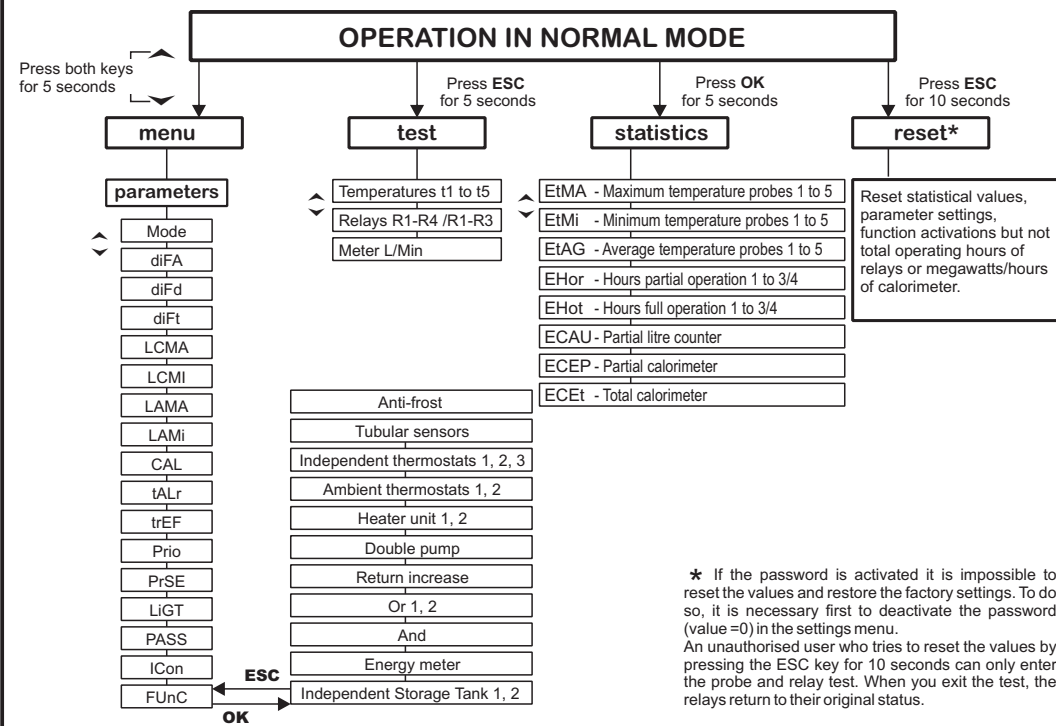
OPERATION IN NORMAL MODE

Press both keys for 5 seconds

Press ESC for 5 seconds

Press OK for 5 seconds

Press ESC for 10 seconds

menu

test

statistics

reset*

parameters

Mode
diFA
diFd
diFt
LCMA
LCMI
LAMA
LAMi
CAL
tALr
trEF
Prio
PrSE
LiGT
PASS
ICon
FUnC

ESC
OK

Temperatures t1 to t5
Relays R1-R4 /R1-R3
Meter L/Min

EtMA - Maximum temperature probes 1 to 5
EtMi - Minimum temperature probes 1 to 5
EtAG - Average temperature probes 1 to 5
EHor - Hours partial operation 1 to 3/4
EHot - Hours full operation 1 to 3/4
ECAU - Partial litre counter
ECEP - Partial calorimeter
ECEt - Total calorimeter

Reset statistical values, parameter settings, function activations but not total operating hours of relays or megawatts/hours of calorimeter.

Anti-frost
Tubular sensors
Independent thermostats 1, 2, 3
Ambient thermostats 1, 2
Heater unit 1, 2
Double pump
Return increase
Or 1, 2
And
Energy meter
Independent Storage Tank 1, 2

* If the password is activated it is impossible to reset the values and restore the factory settings. To do so, it is necessary first to deactivate the password (value =0) in the settings menu.
An unauthorised user who tries to reset the values by pressing the ESC key for 10 seconds can only enter the probe and relay test. When you exit the test, the relays return to their original status.